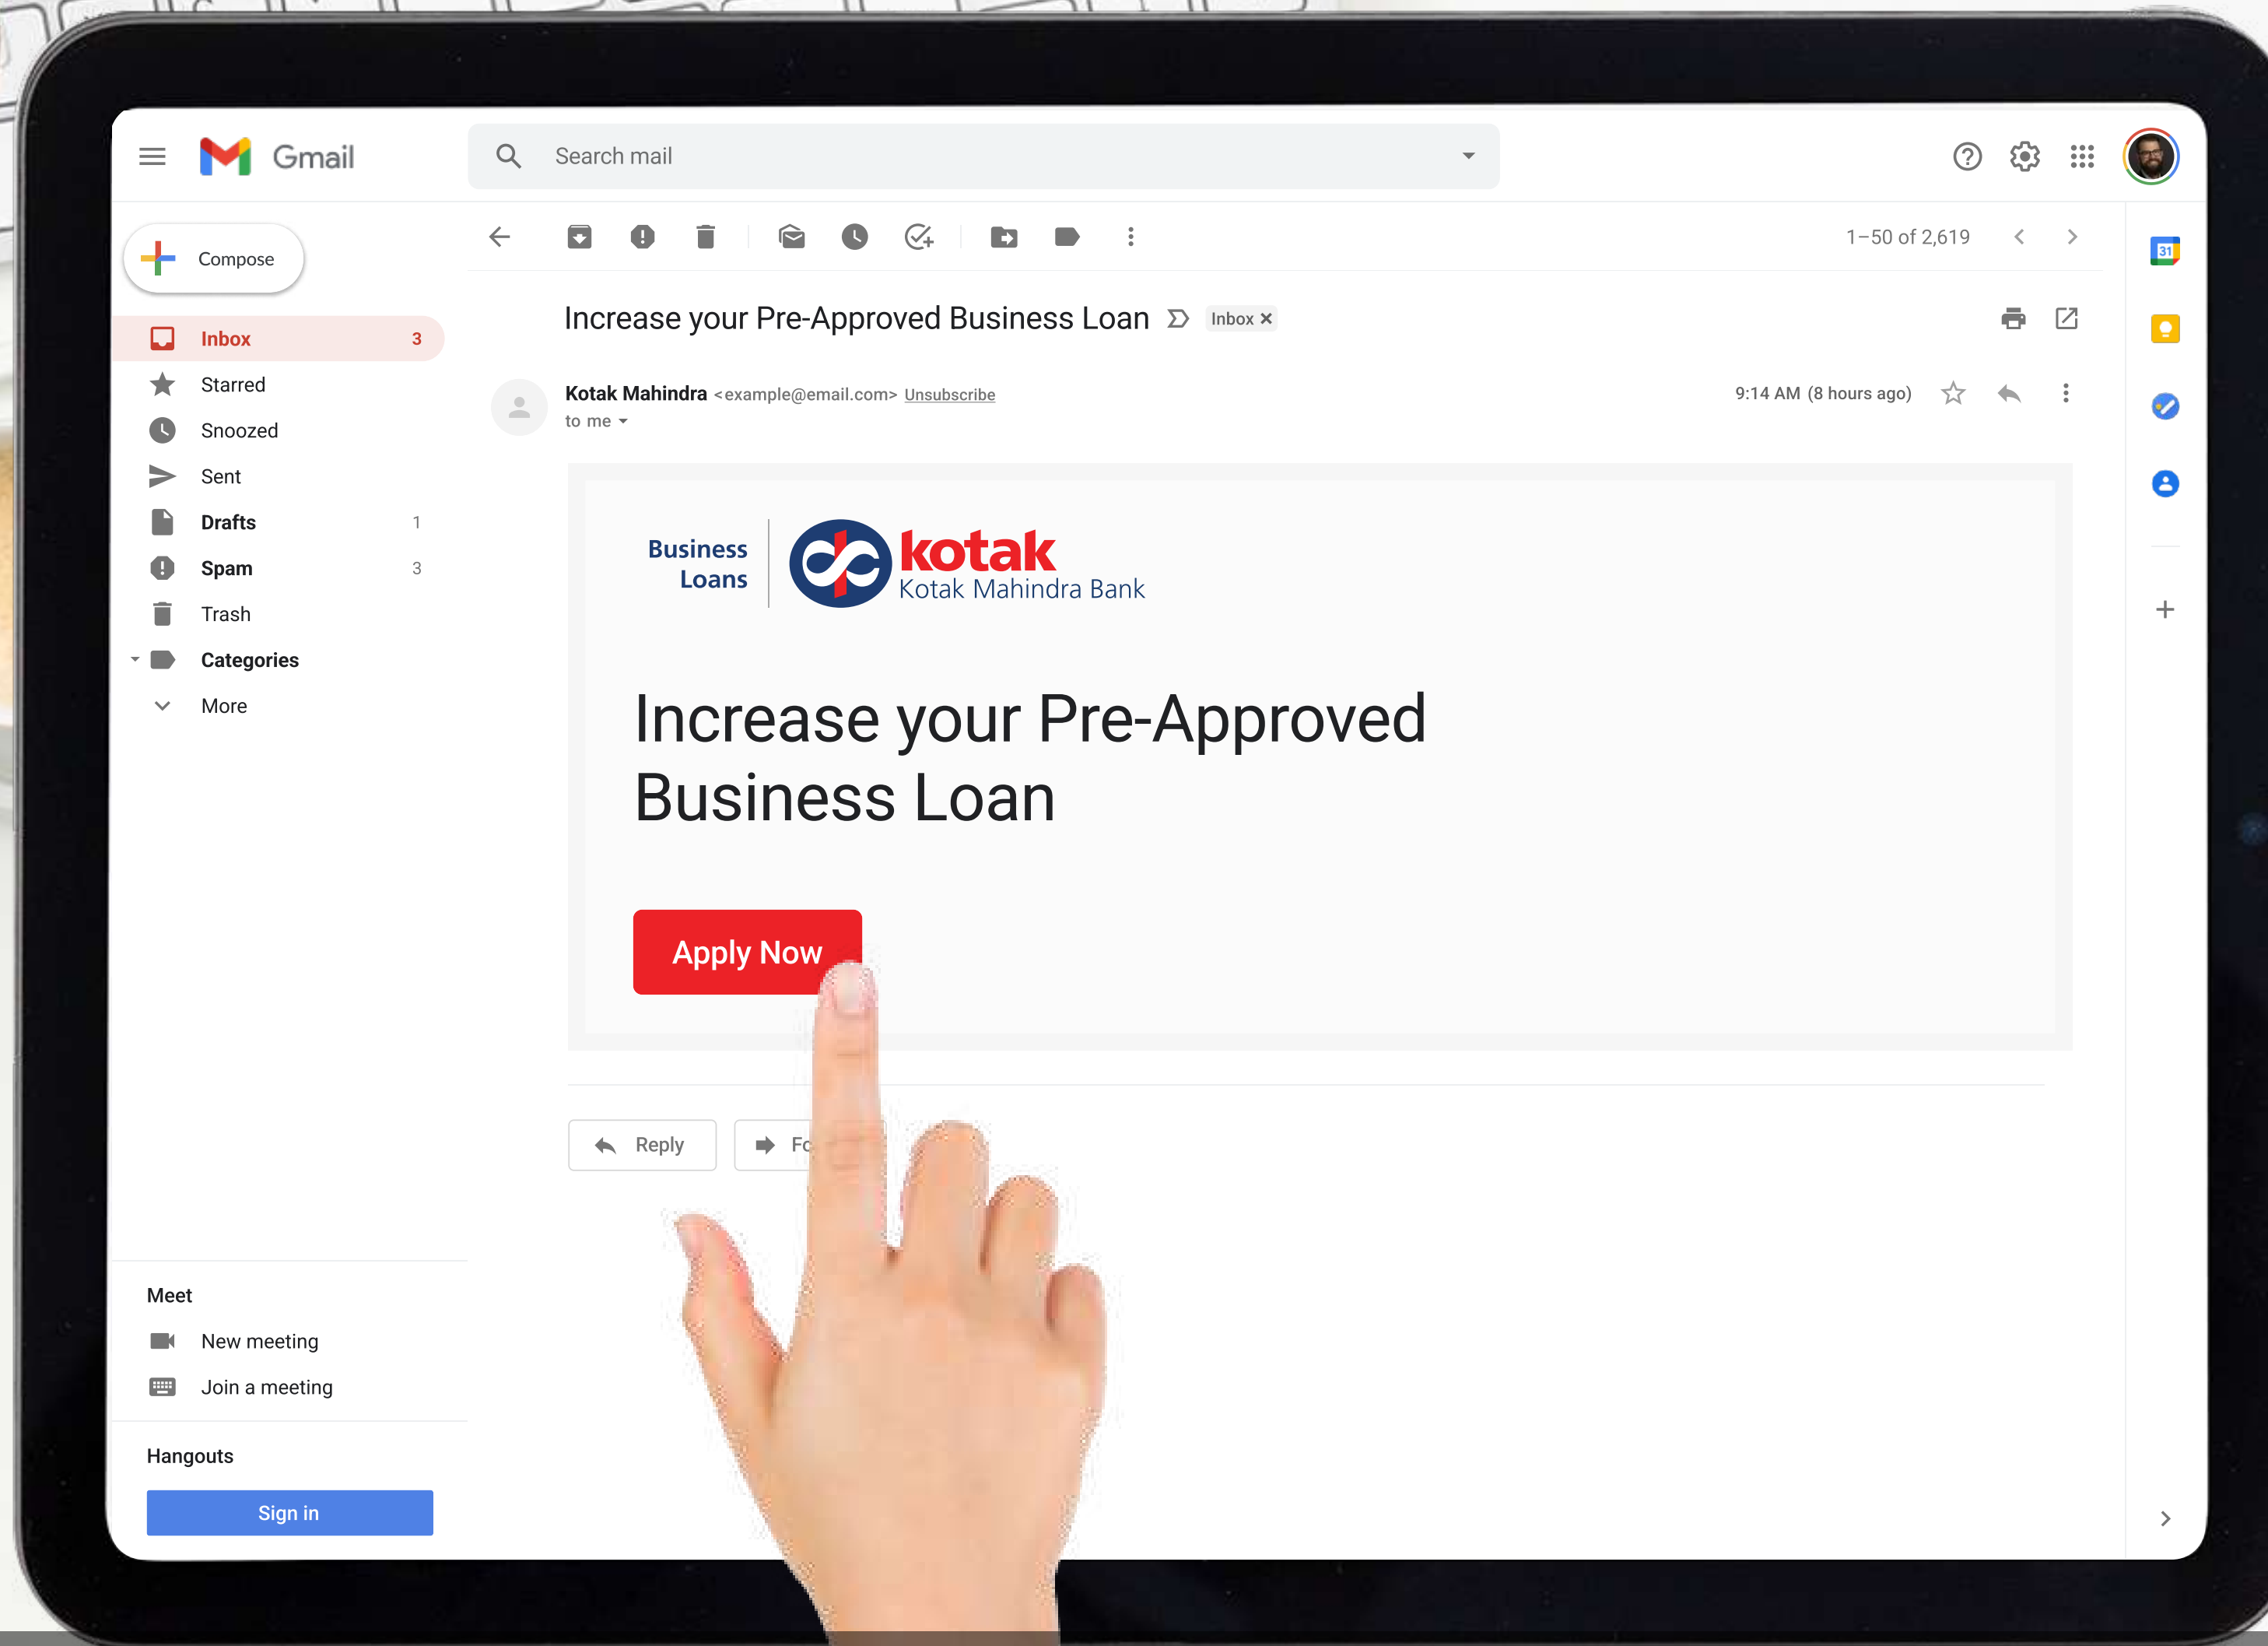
Gmail

Search mail

Compose

Inbox 3
Starred
Snoozed
Sent
Drafts 1
Spam 3
Trash
Categories
More

1–50 of 2,619

Increase your Pre-Approved Business Loan Inbox ×

Kotak Mahindra <example@email.com> Unsubscribe
to me

9:14 AM (8 hours ago)

Business Loans
kotak
Kotak Mahindra Bank

Increase your Pre-Approved Business Loan

Apply Now

Reply
Fo

Meet
New meeting
Join a meeting

Hangouts
Sign in